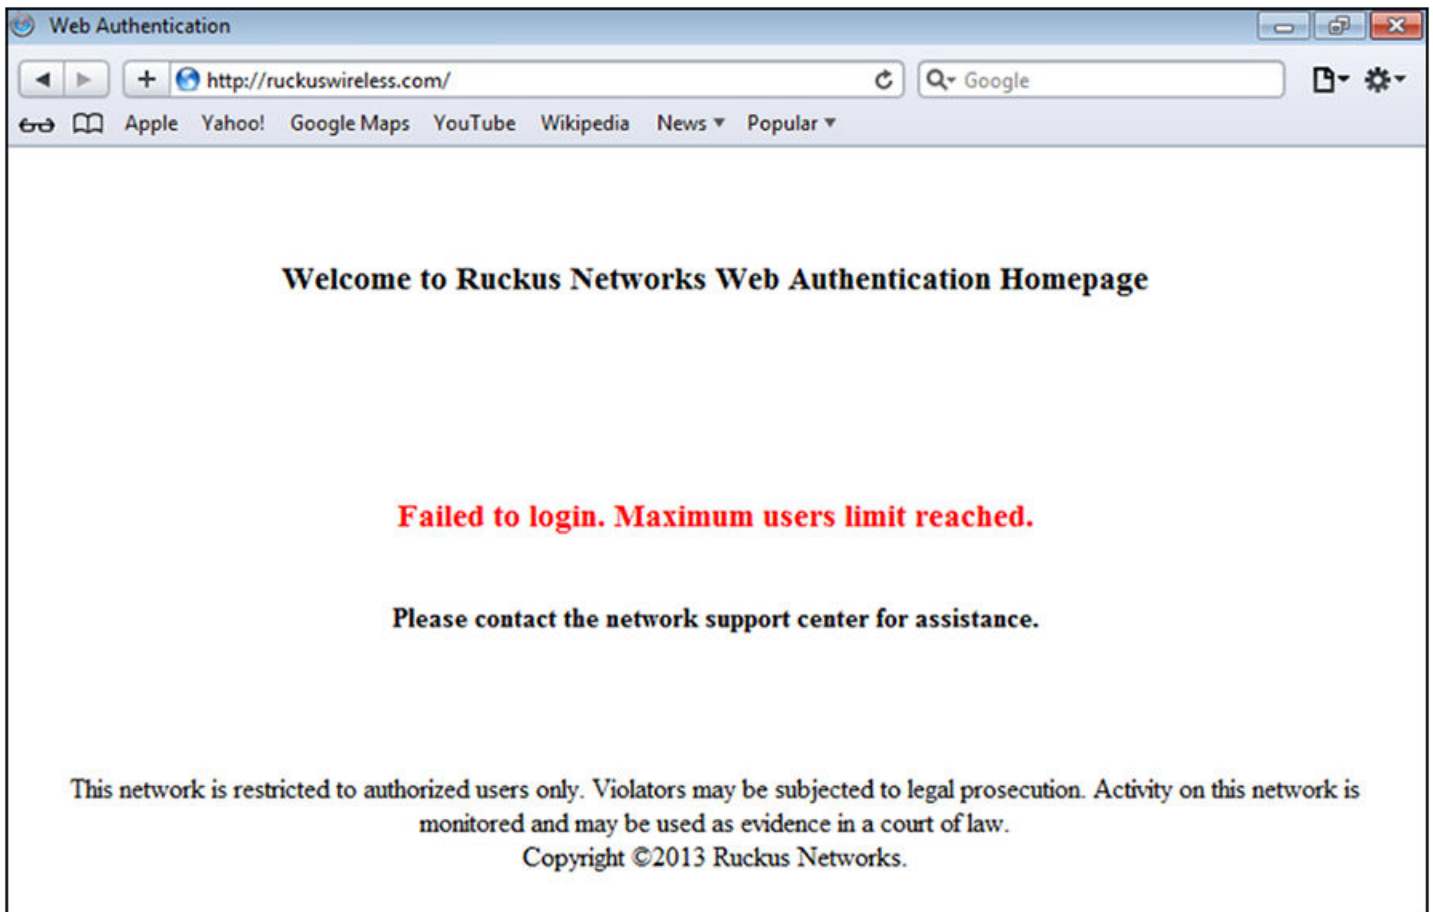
Web Authentication

http://ruckuswireless.com/

Google

Apple Yahoo! Google Maps YouTube Wikipedia News Popular

Welcome to Ruckus Networks Web Authentication Homepage

Failed to login. Maximum users limit reached.

Please contact the network support center for assistance.

This network is restricted to authorized users only. Violators may be subjected to legal prosecution. Activity on this network is monitored and may be used as evidence in a court of law.
Copyright ©2013 Ruckus Networks.